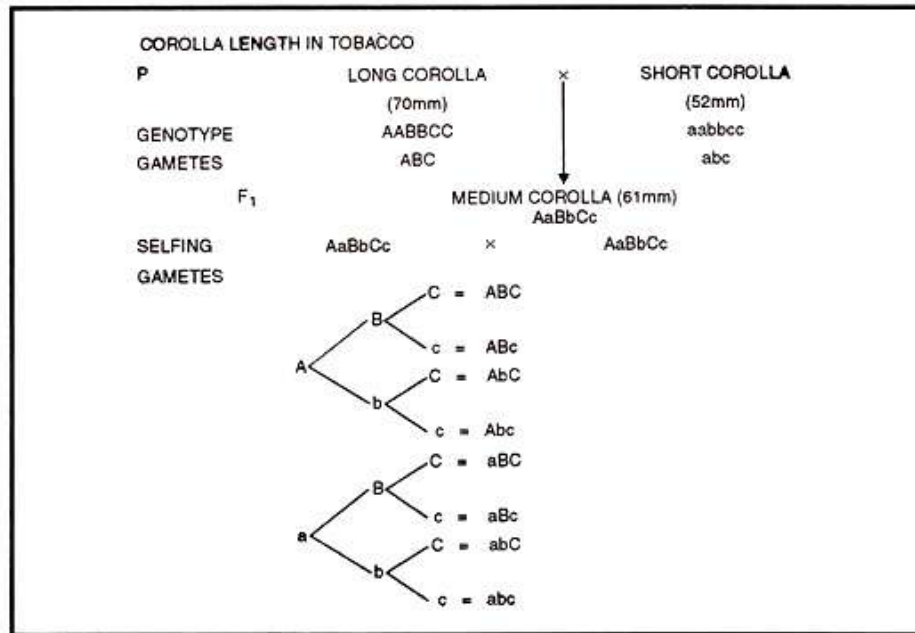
COROLLA LENGTH IN TOBACCO

P LONG COROLLA × SHORT COROLLA
(70mm) (52mm)

GENOTYPE AABBCC aabbcc

GAMETES ABC abc

$F_1$ MEDIUM COROLLA (61mm)
AaBbCc

SELFING AaBbCc × AaBbCc

GAMETES

A B C = ABC
c = ABc
b C = AbC
c = Abc

a B C = aBC
c = aBc
b C = abC
c = abc